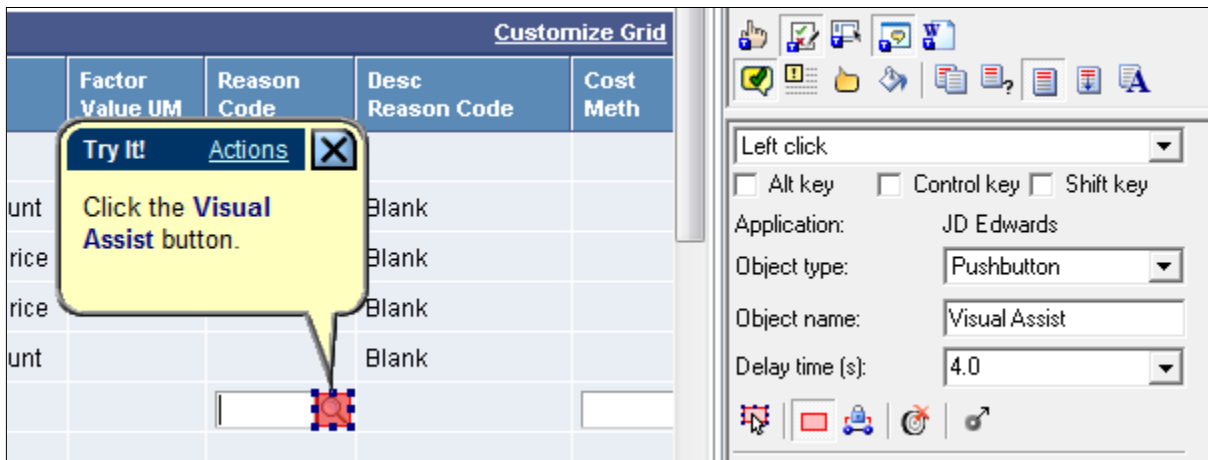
Customize Grid

| | Factor Value UM | Reason Code | Desc Reason Code | Cost Meth |
|---|---|---|---|---|
| | | | | |
| unt | | | Blank | |
| rice | | | Blank | |
| rice | | | Blank | |
| unt | | | Blank | |

Try It! Actions

Click the Visual Assist button.

Left click

Alt key Control key Shift key

Application: JD Edwards

Object type: Pushbutton

Object name: Visual Assist

Delay time (s): 4.0